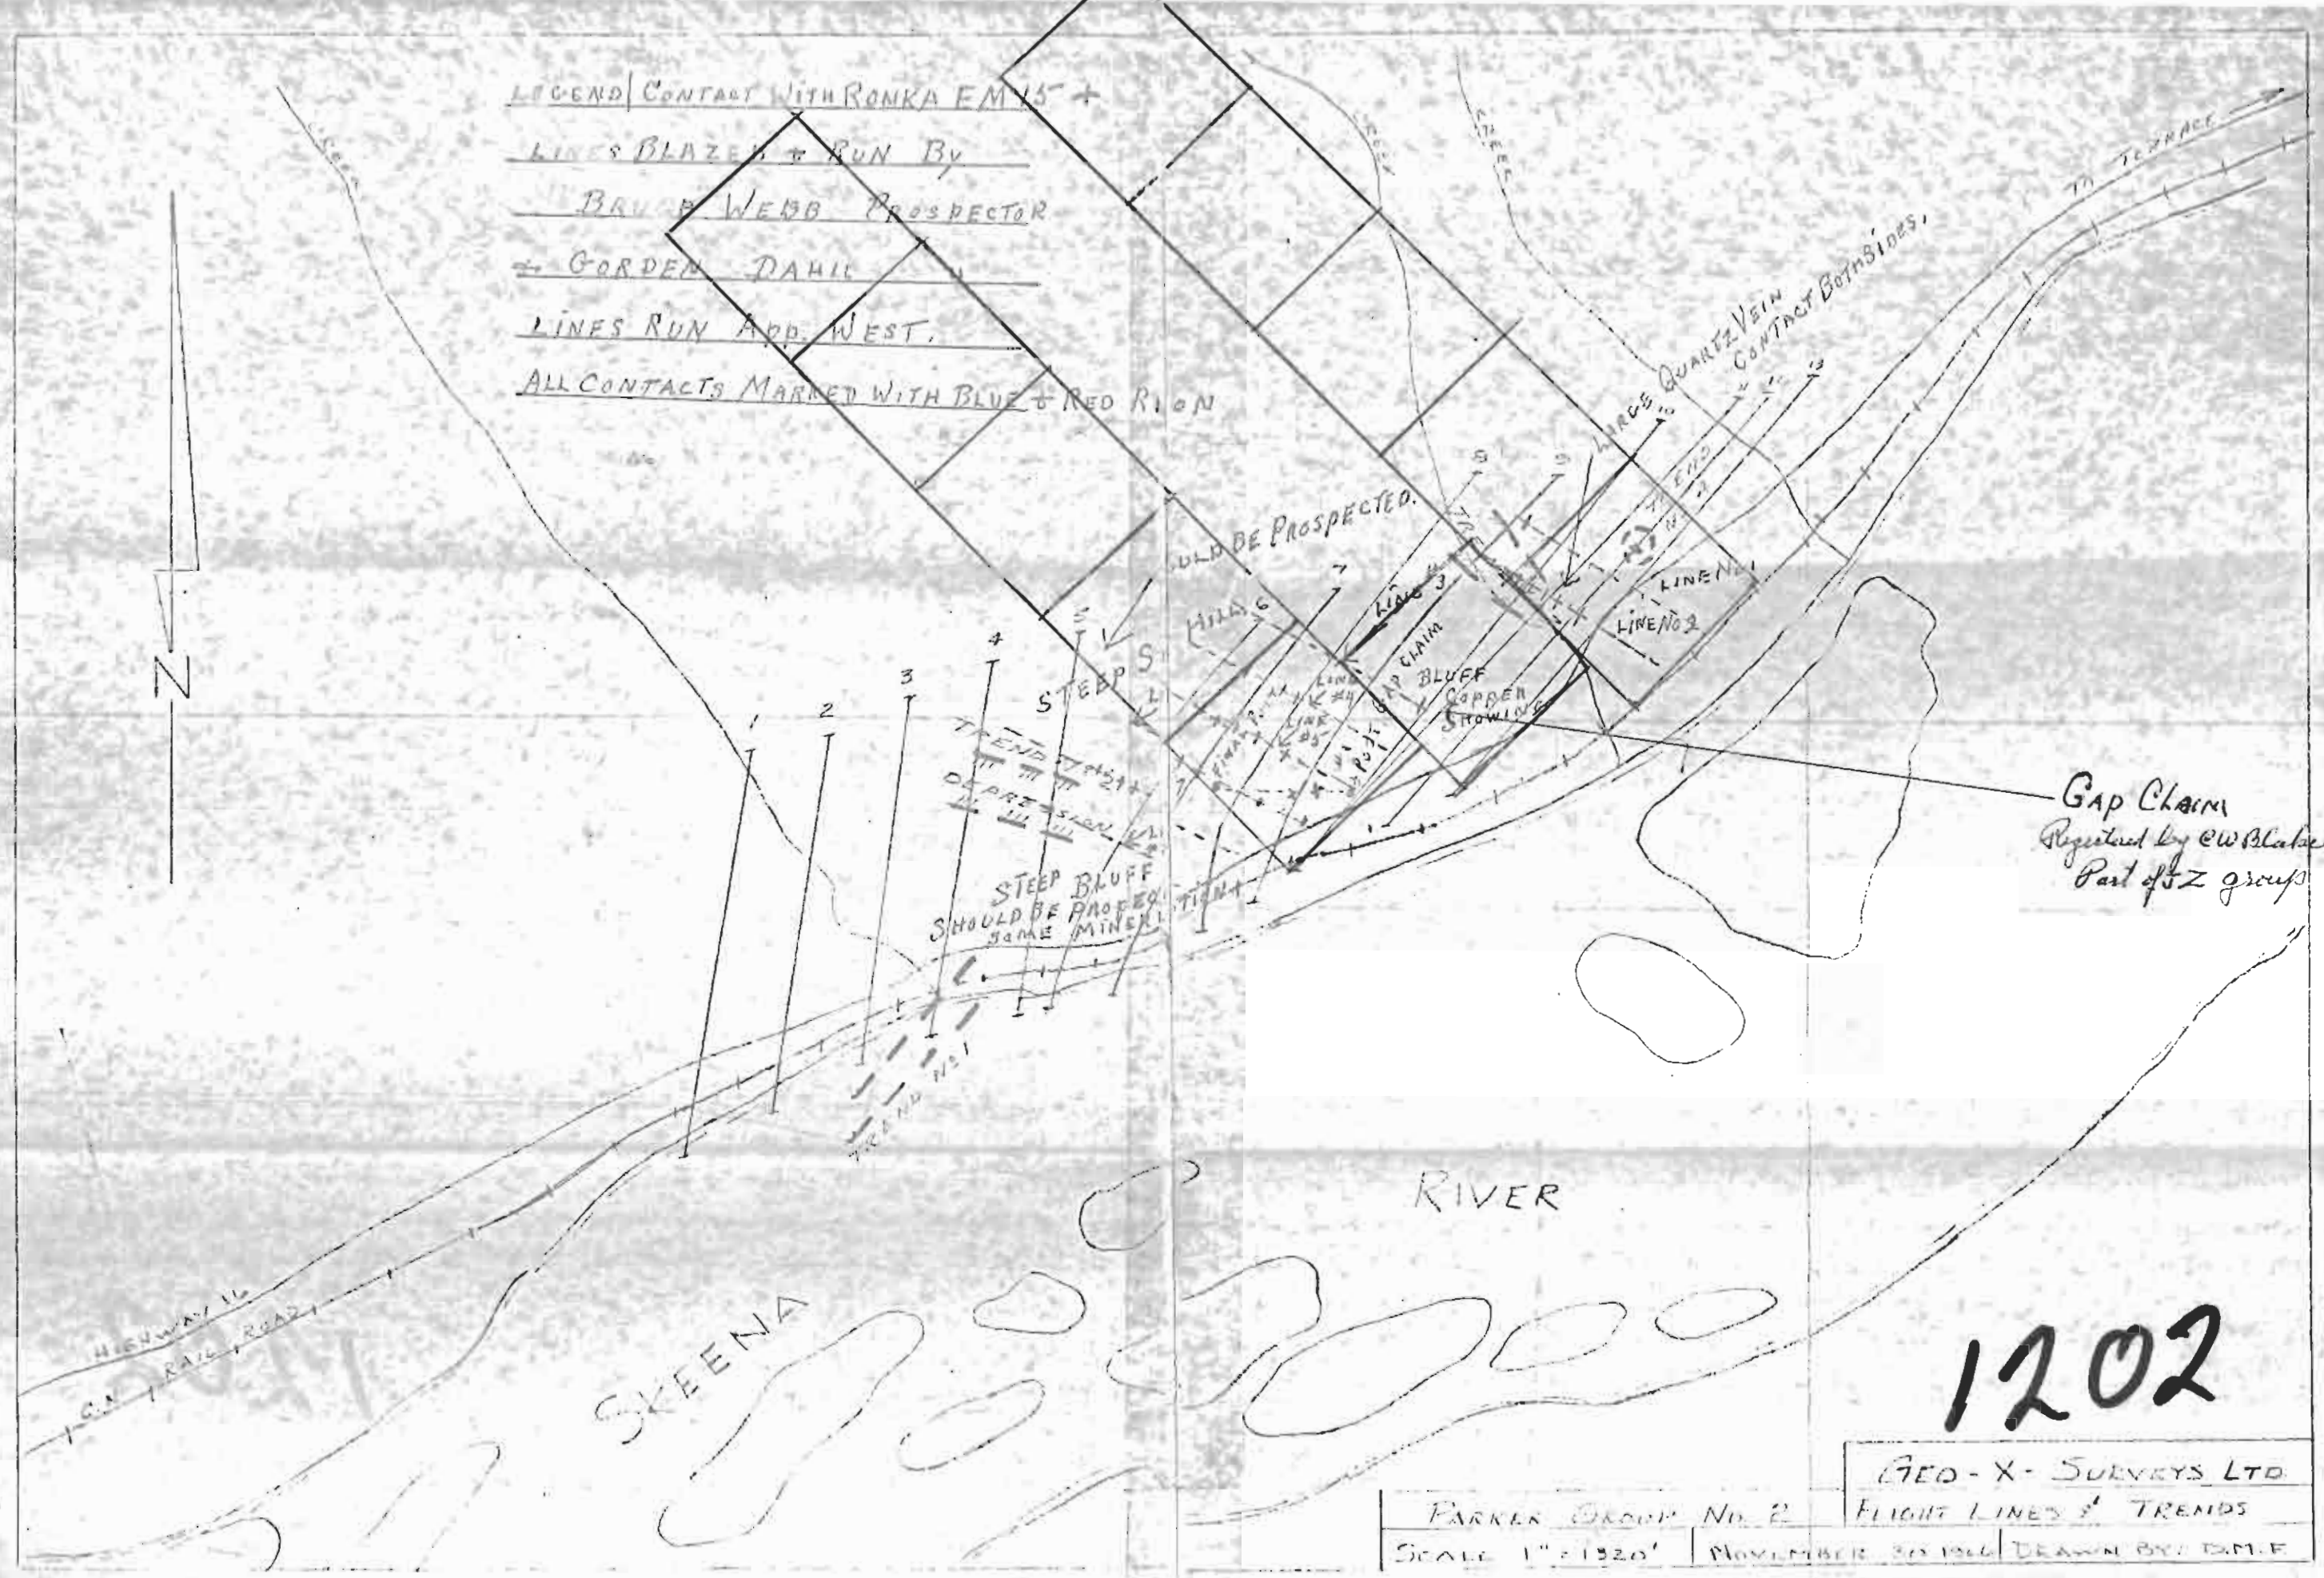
LEGEND | CONTACT WITH RONKA EM 15 +
LINES BLAZED + RUN BY
BRUCE WEBB PROSPECTOR
+ GORDEN DAHL
LINES RUN APP. WEST.
ALL CONTACTS MARKED WITH BLUE + RED RION

N

CREEK
CREEK
CREEK
TO TERRACE

LARGE QUARTZ VEIN
CONTACT BOTH SIDES.

SHOULD BE PROSPECTED.
STEEP S HILL
STEEP BLUFF
SHOULD BE PROSPECTED
SOME MINERALIZATION
TREND
DEPRESSION
TREND No 1
LINE 3
LINE #4
LINE #5
LINE No 1
LINE No 2
GAP CLAIM
BLUFF
COPPER SHOWING
END

1 2 3 4 5 6 7 8 9 10 11 12 13

Gap Claim
Registered by C.W.Blake
Part of Z group

HIGHWAY 16
C.N. RAIL ROAD
SKEENA
RIVER

1202

GEO-X-SURVEYS LTD
PARKER GROUP No. 2 | FLIGHT LINES & TRENDS
SCALE 1" = 1320' | NOVEMBER 30 1966 | DRAWN BY: D.M.F